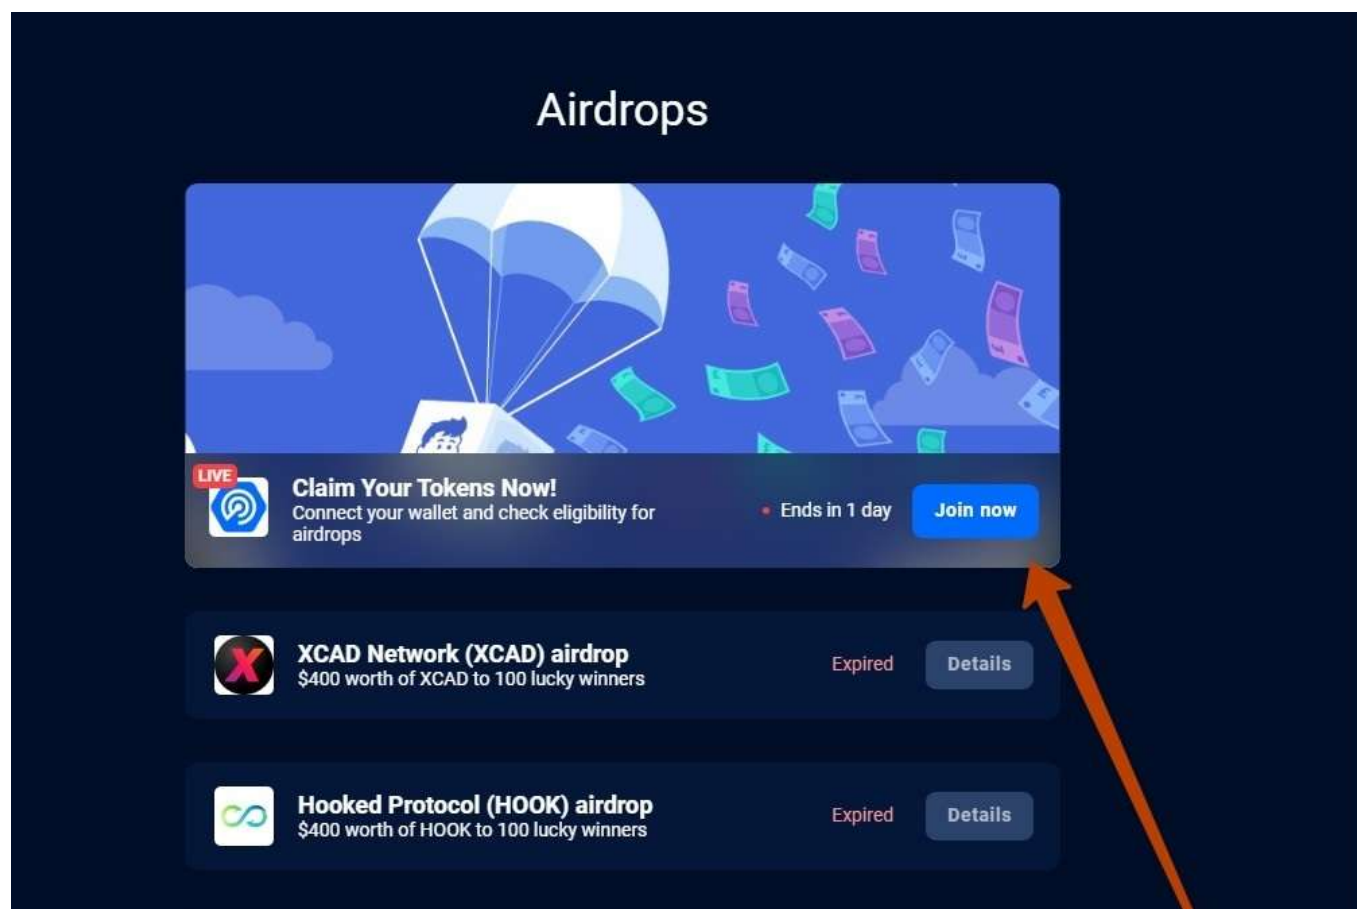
Airdrops

LIVE

Claim Your Tokens Now!
Connect your wallet and check eligibility for airdrops

Ends in 1 day

Join now

XCAD Network (XCAD) airdrop
$400 worth of XCAD to 100 lucky winners

Expired

Details

Hooked Protocol (HOOK) airdrop
$400 worth of HOOK to 100 lucky winners

Expired

Details